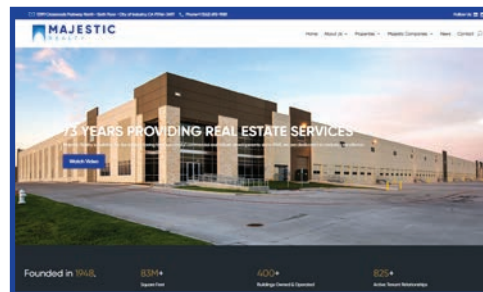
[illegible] Follow Us

MAJESTIC REALTY

Home About Us Properties Majestic Companies News Contact

73 YEARS PROVIDING REAL ESTATE SERVICES

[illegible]

Watch Video

Founded in 1948,

83M+
Square Feet

400+
Buildings Owned & Operated

825+
Active Tenant Relationships